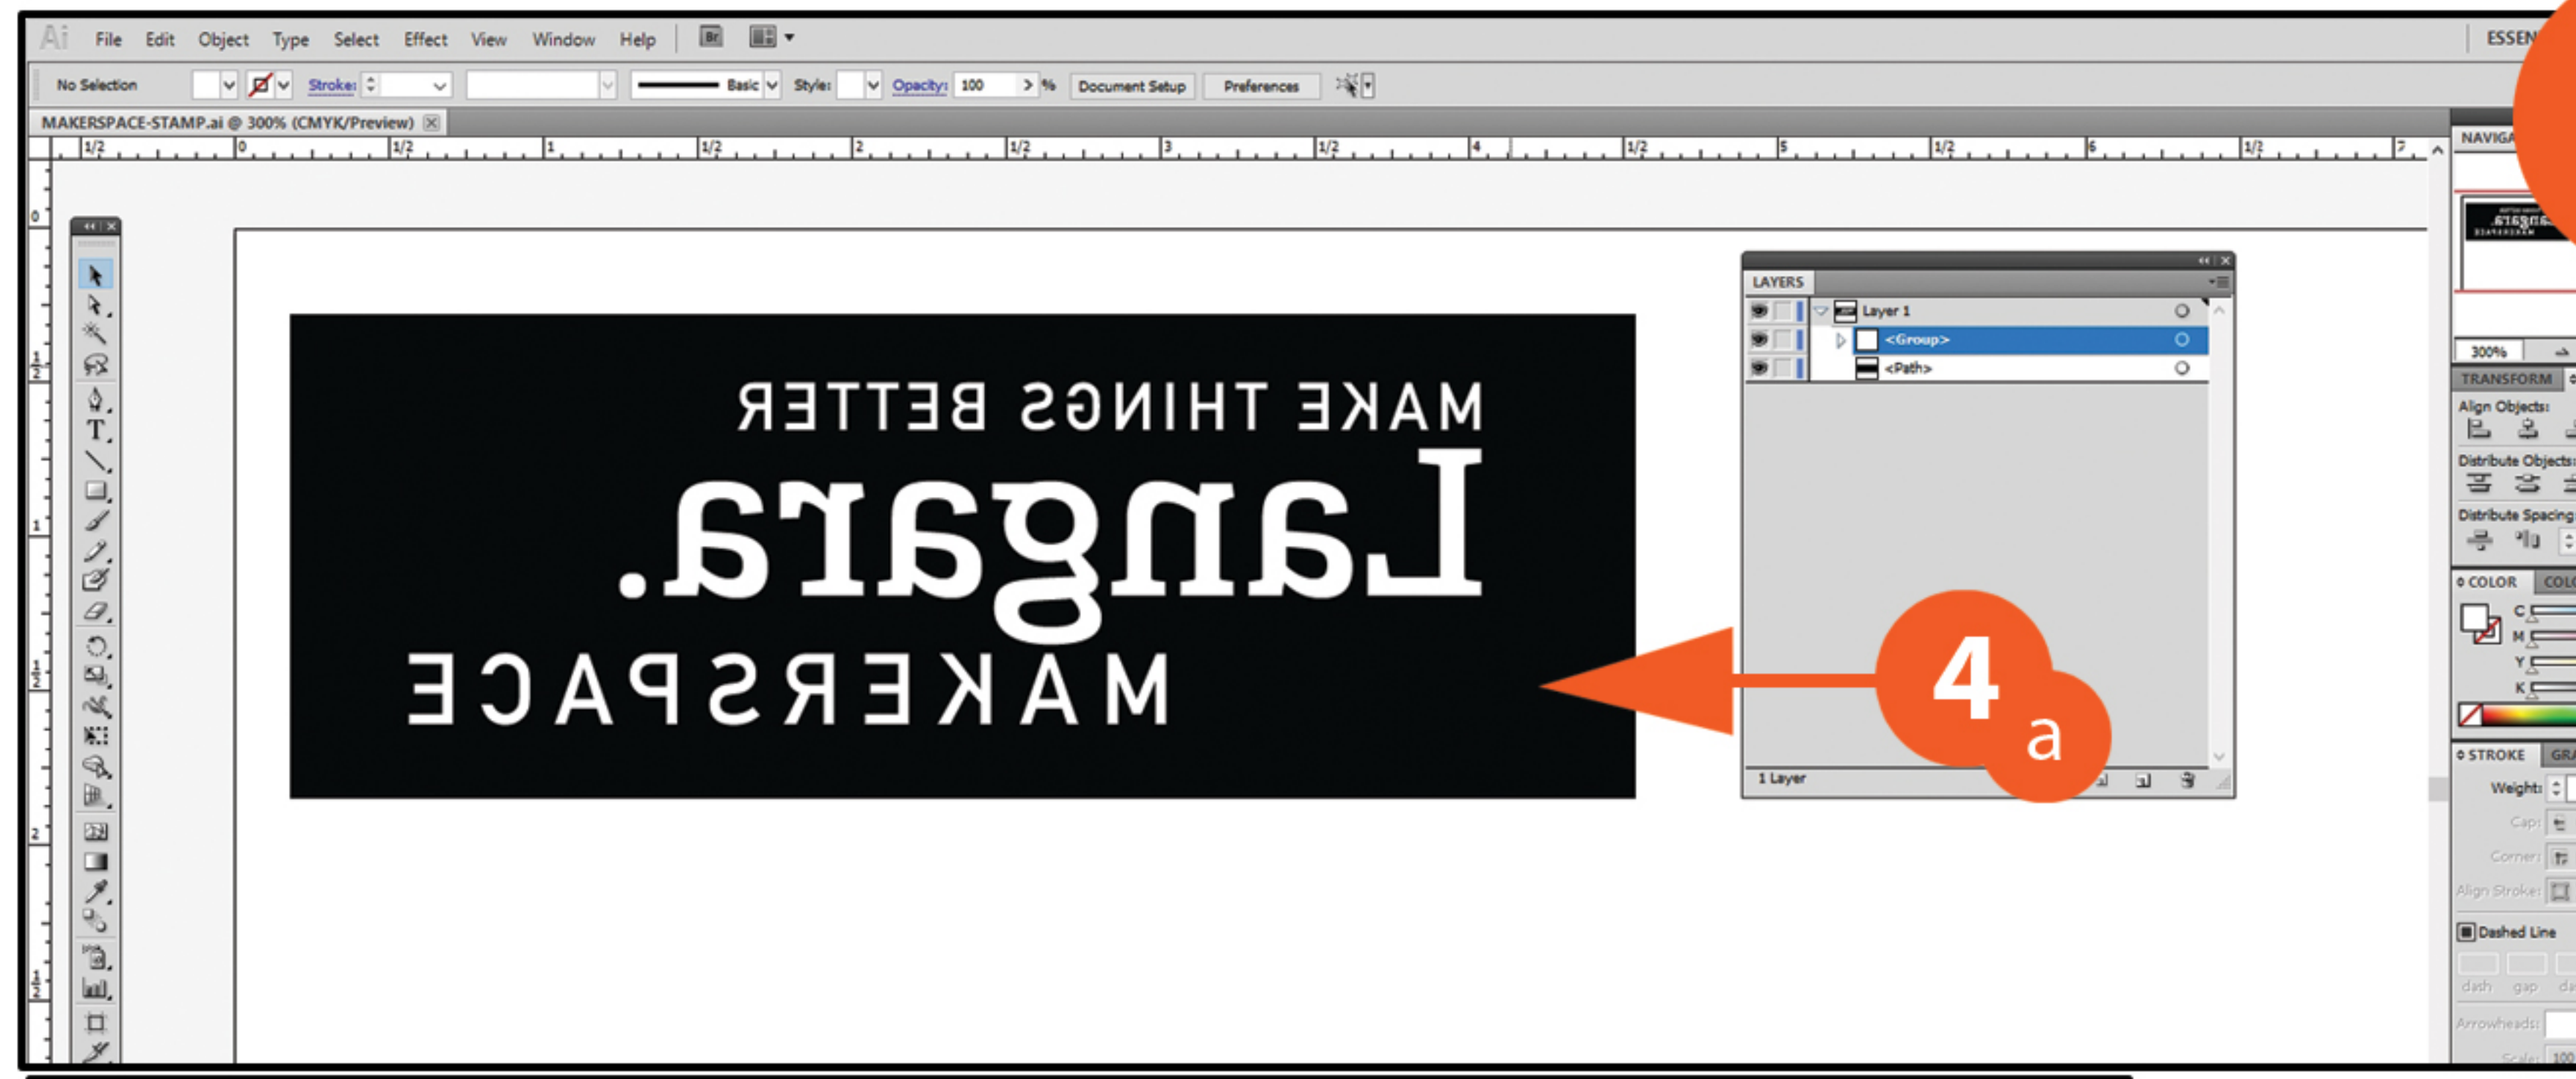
Ai File Edit Object Type Select Effect View Window Help Br ESSEN

No Selection Stroke: Basic Style: Opacity: 100 > % Document Setup Preferences

MAKERSPACE-STAMP.ai @ 300% (CMYK/Preview)

1/2 0 1/2 1 1/2 2 1/2 3 1/2 4 1/2 5 1/2 6 1/2 7

MAKE THINGS BETTER
Langara.
MAKERSPACE

LAYERS
Layer 1
<Group>
<Path>
1 Layer

4
a

NAVIGA
300%
TRANSFORM
Align Objects:
Distribute Objects:
Distribute Spacing
COLOR COLO
C
M
Y
K
STROKE GRA
Weight:
Cap:
Corner:
Align Stroke:
Dashed Line
dash gap da
Arrowheads:
Scale: 100